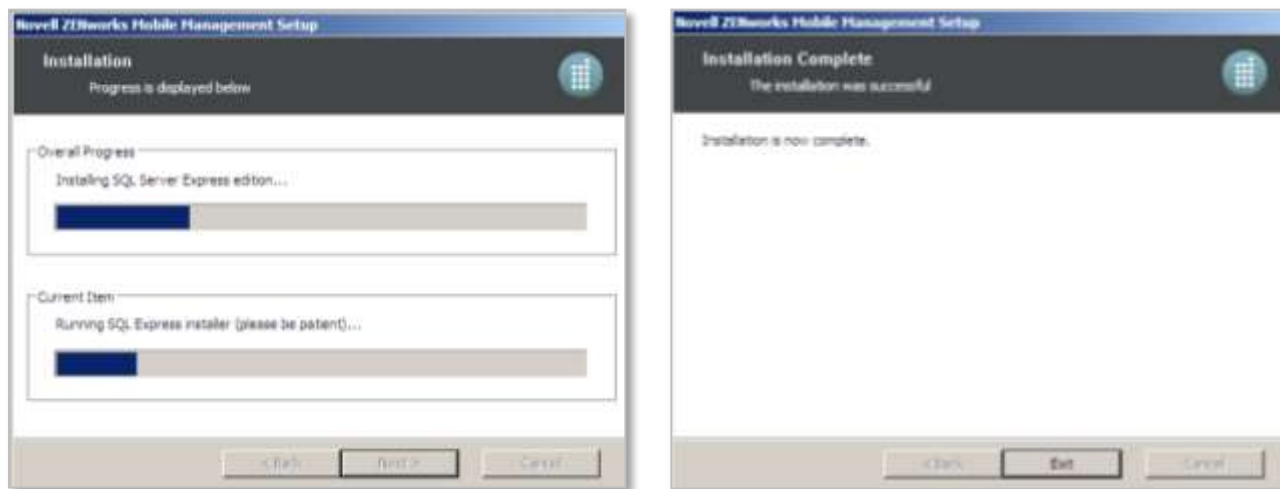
Novell ZENworks Mobile Management Setup

Installation

Progress is displayed below

Overall Progress

Installing SQL Server Express edition...

Current Item

Running SQL Express installer (please be patient)...

< Back

Next >

Cancel

Novell ZENworks Mobile Management Setup

Installation Complete

The installation was successful

Installation is now complete.

< Back

Exit

Cancel